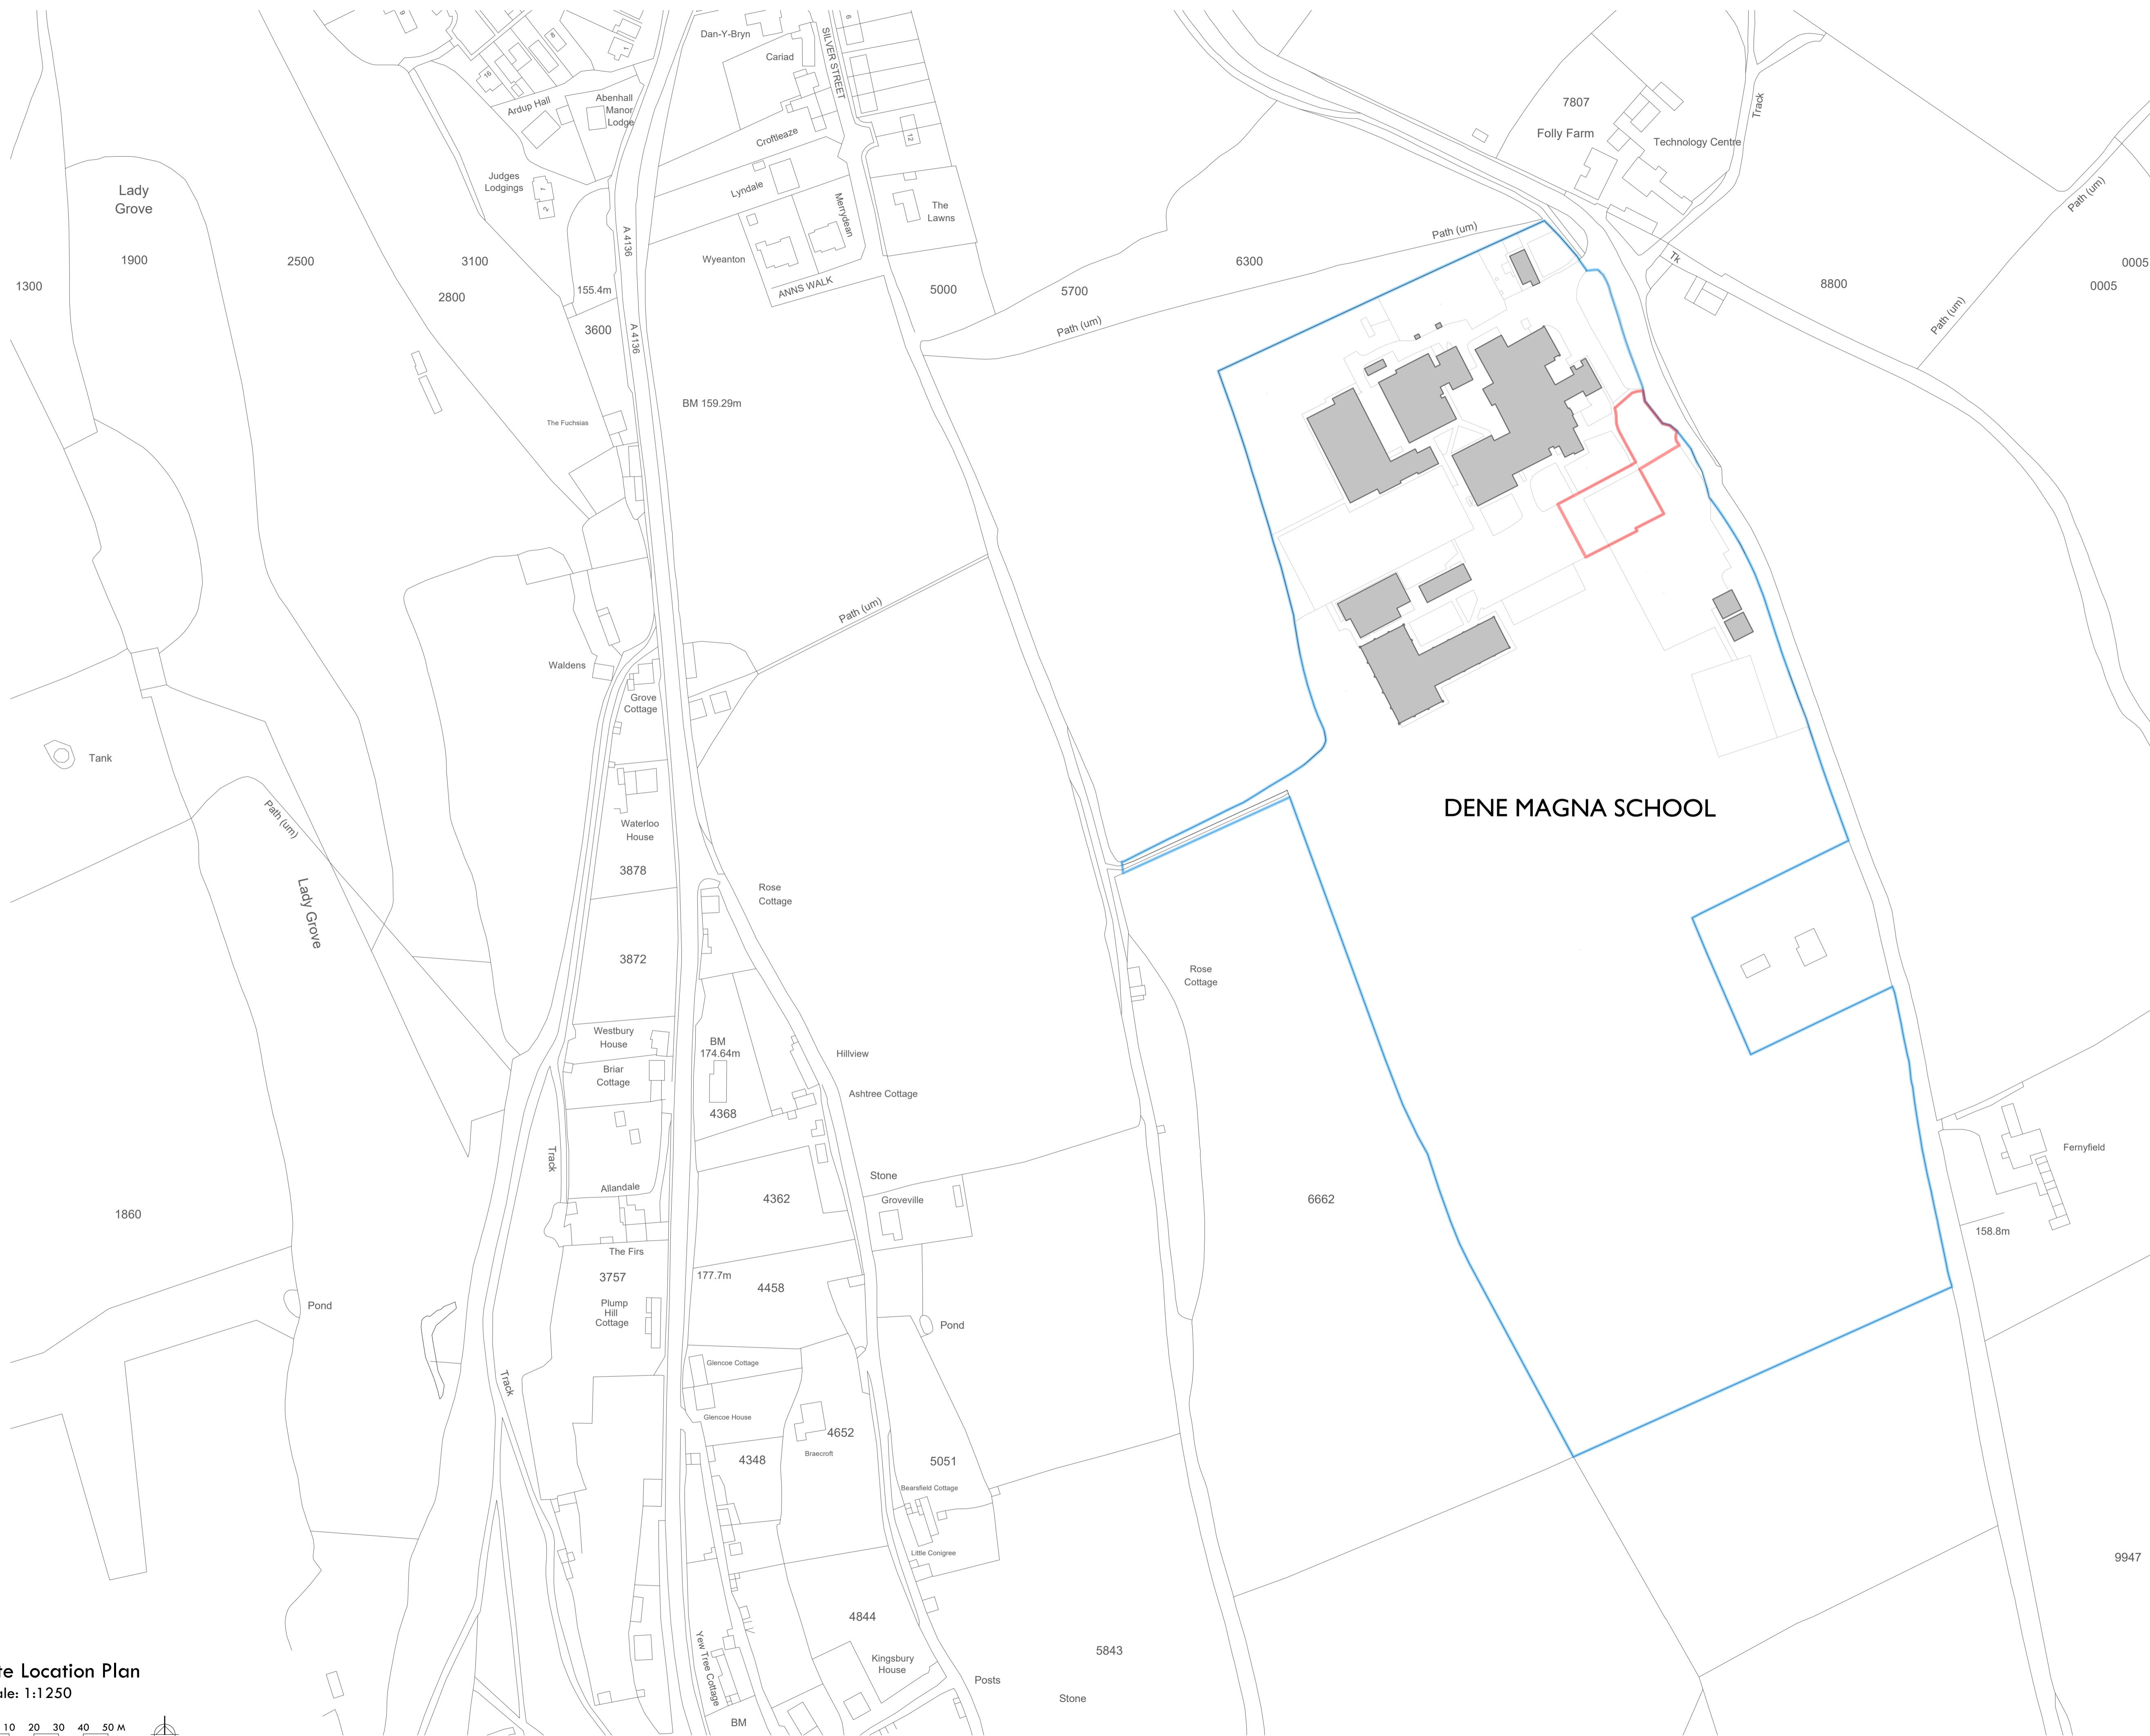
Dan-Y-Bryn
Cariad
SILVER STREET
Abenhall Manor Lodge
Ardup Hall
Croftleaze
Judges Lodgings
Lyndale
Merrydean
The Lawns
Wyeanton
ANNS WALK
Lady Grove
1900
2500
3100
1300
2800
155.4m
3600
A 4136
A 4136
5000
5700
Path (um)
6300
Path (um)
7807
Folly Farm
Technology Centre
Track
Path (um)
Tk
8800
0005
0005
Path (um)
BM 159.29m
The Fuchsias
Path (um)
Waldens
Grove Cottage
Tank
Path (um)
Lady Grove
Waterloo House
3878
Rose Cottage
DENE MAGNA SCHOOL
3872
Rose Cottage
Westbury House
BM 174.64m
Hillview
Briar Cottage
4368
Ashtree Cottage
Track
Allandale
Stone
4362
Groveville
6662
Fernyfield
1860
158.8m
The Firs
3757
177.7m
4458
Plump Hill Cottage
Pond
Pond
Glencoe Cottage
Track
Glencoe House
4652
4348
Braecroft
5051
Bearsfield Cottage
Little Conigree
9947
4844
Yew Tree Cottage
Kingsbury House
5843
Posts
Stone
BM
re Location Plan
ale: 1:1250
10 20 30 40 50 M